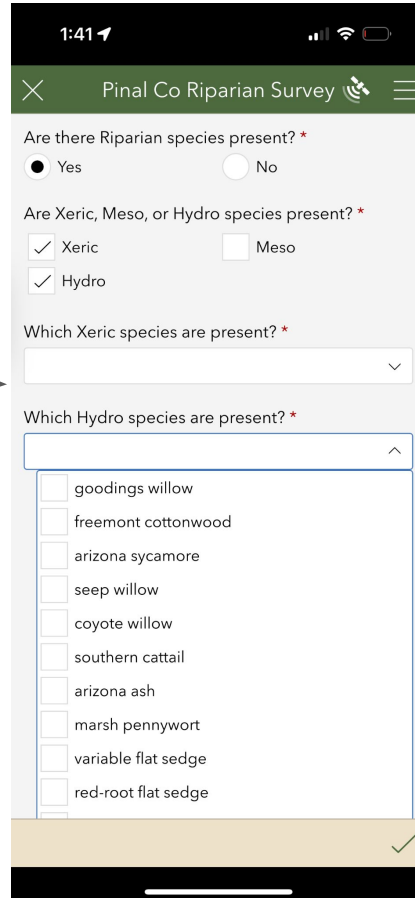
1:41

Pinal Co Riparian Survey

Are there Riparian species present? *

Yes

No

Are Xeric, Meso, or Hydro species present? *

Xeric

Meso

Hydro

Which Xeric species are present? *

Which Hydro species are present? *

goodings willow

freemont cottonwood

arizona sycamore

seep willow

coyote willow

southern cattail

arizona ash

marsh pennywort

variable flat sedge

red-root flat sedge